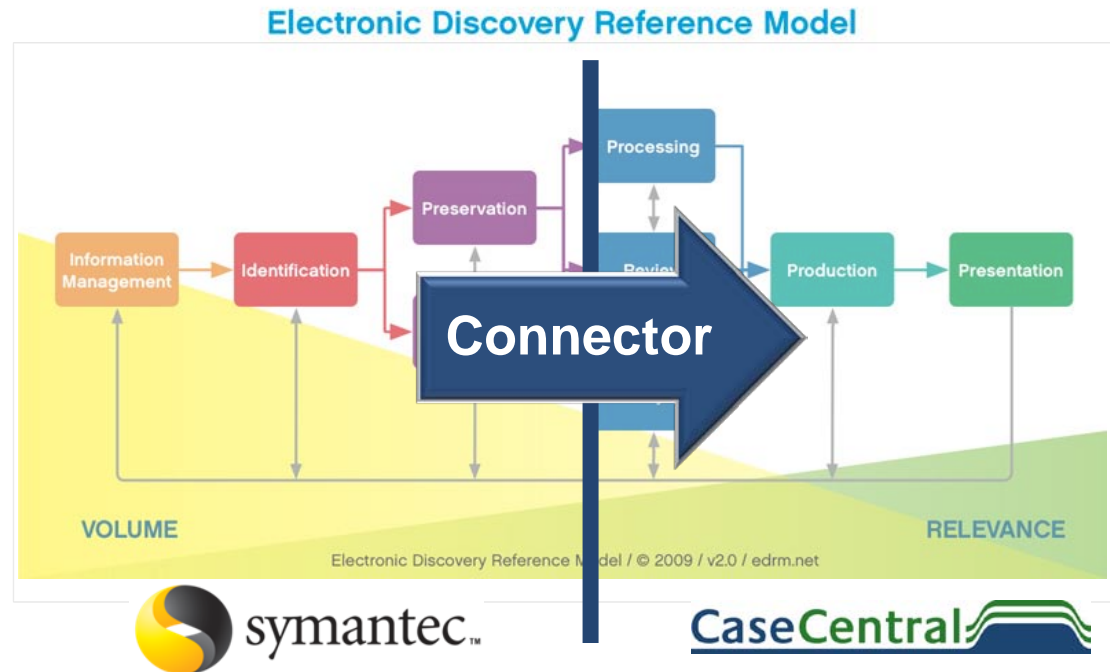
Electronic Discovery Reference Model

Information Management

Identification

Preservation

Processing

Revie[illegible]

Production

Presentation

Connector

VOLUME

RELEVANCE

Electronic Discovery Reference M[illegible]del / © 2009 / v2.0 / edrm.net

symantec.

CaseCentral